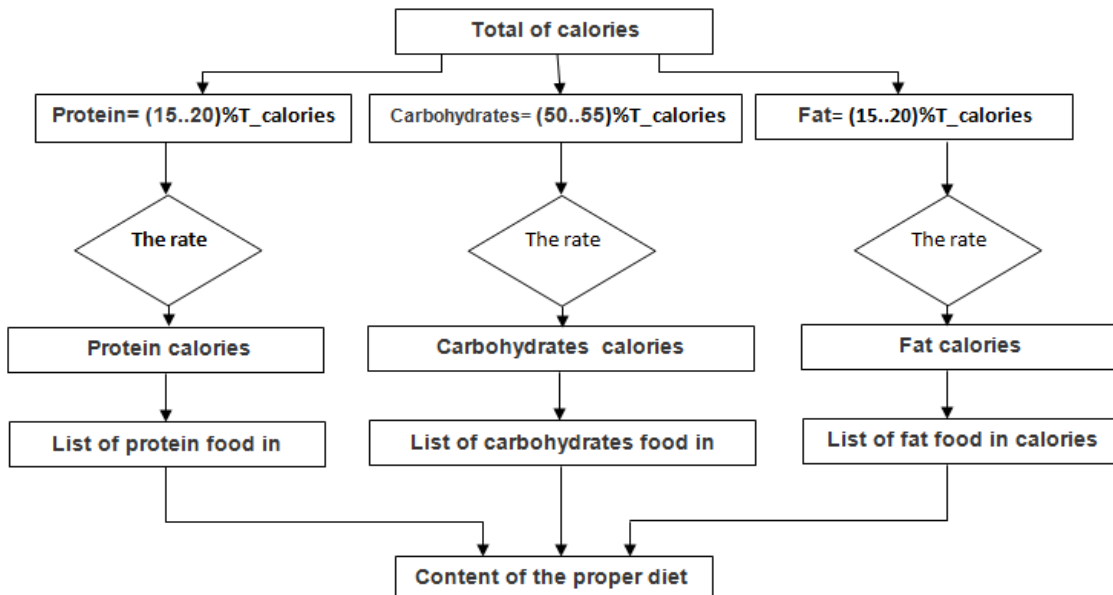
Total of calories

Protein= (15..20)%T_calories

Carbohydrates= (50..55)%T_calories

Fat= (15..20)%T_calories

The rate

The rate

The rate

Protein calories

Carbohydrates calories

Fat calories

List of protein food in

List of carbohydrates food in

List of fat food in calories

Content of the proper diet